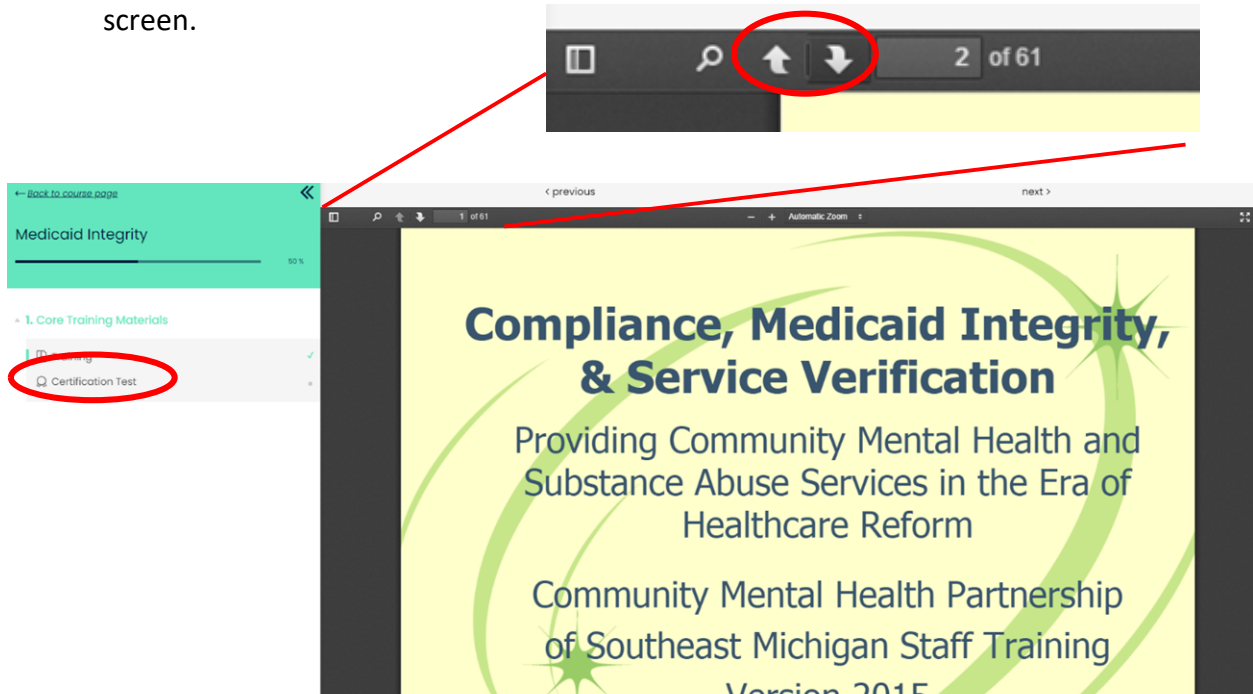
screen.

2 of 61

← Back to course page

Medicaid Integrity

50 %

1. Core Training Materials

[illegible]

Certification Test

‹ previous

next ›

1 of 61

Automatic Zoom

Compliance, Medicaid Integrity, & Service Verification

Providing Community Mental Health and Substance Abuse Services in the Era of Healthcare Reform

Community Mental Health Partnership of Southeast Michigan Staff Training

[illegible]